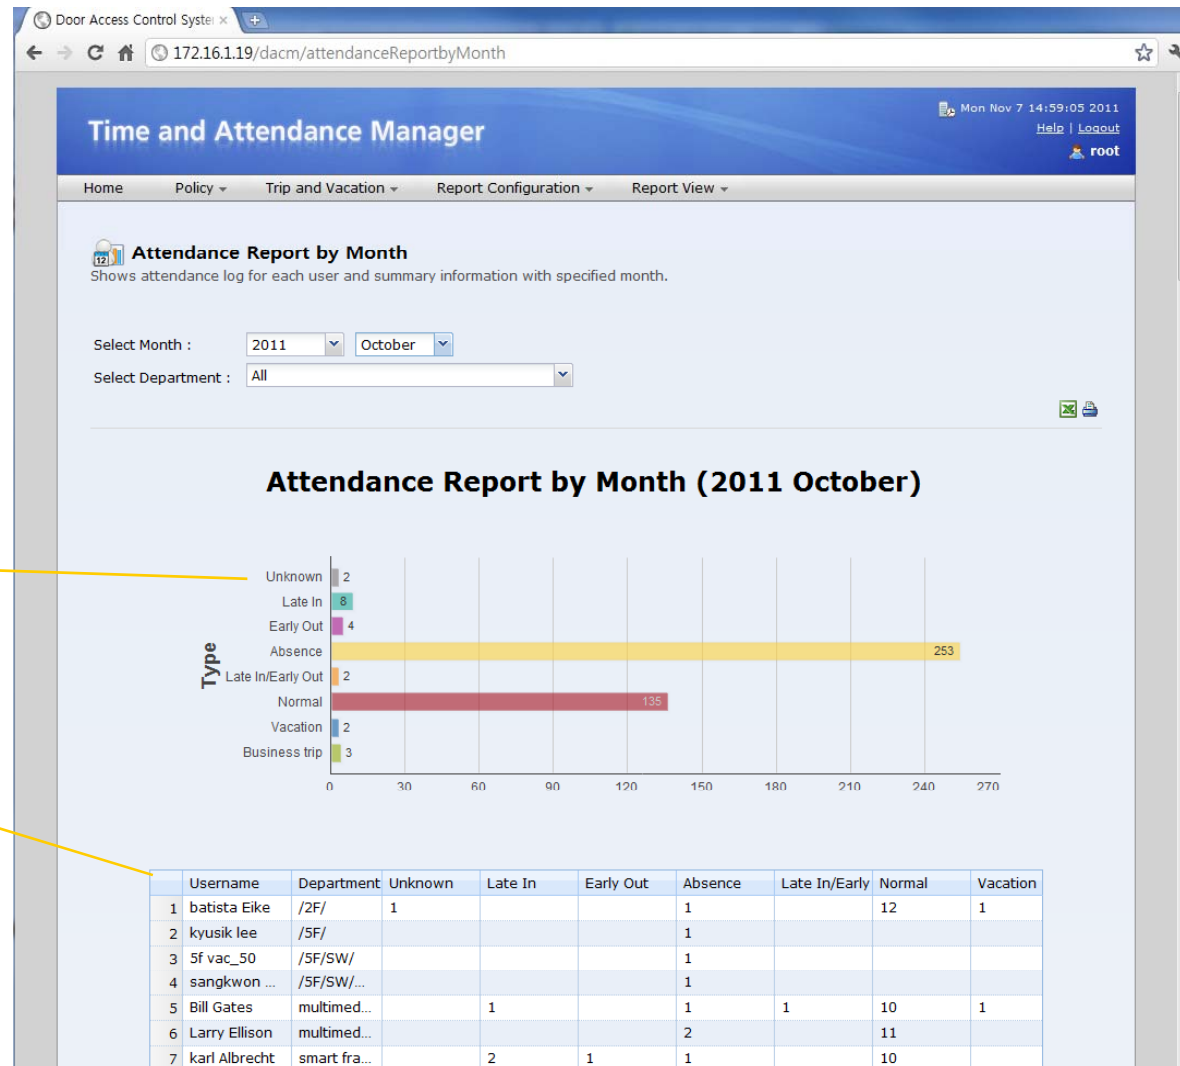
Door Access Control Syste ×

172.16.1.19/dacm/attendanceReportbyMonth

Time and Attendance Manager

Mon Nov 7 14:59:05 2011
Help | Logout
root

Home Policy Trip and Vacation Report Configuration Report View

Attendance Report by Month
Shows attendance log for each user and summary information with specified month.

Select Month : 2011 October
Select Department : All

Attendance Report by Month (2011 October)

Type

Unknown 2
Late In 8
Early Out 4
Absence 253
Late In/Early Out 2
Normal 135
Vacation 2
Business trip 3

0 30 60 90 120 150 180 210 240 270

| | Username | Department | Unknown | Late In | Early Out | Absence | Late In/Early | Normal | Vacation |
|---|---|---|---|---|---|---|---|---|---|
| 1 | batista Eike | /2F/ | 1 | | | 1 | | 12 | 1 |
| 2 | kyusik lee | /5F/ | | | | 1 | | | |
| 3 | 5f vac_50 | /5F/SW/ | | | | 1 | | | |
| 4 | sangkwon ... | /5F/SW/... | | | | 1 | | | |
| 5 | Bill Gates | multimed... | | 1 | | 1 | 1 | 10 | 1 |
| 6 | Larry Ellison | multimed... | | | | 2 | | 11 | |
| 7 | karl Albrecht | smart fra... | | 2 | 1 | 1 | | 10 | |